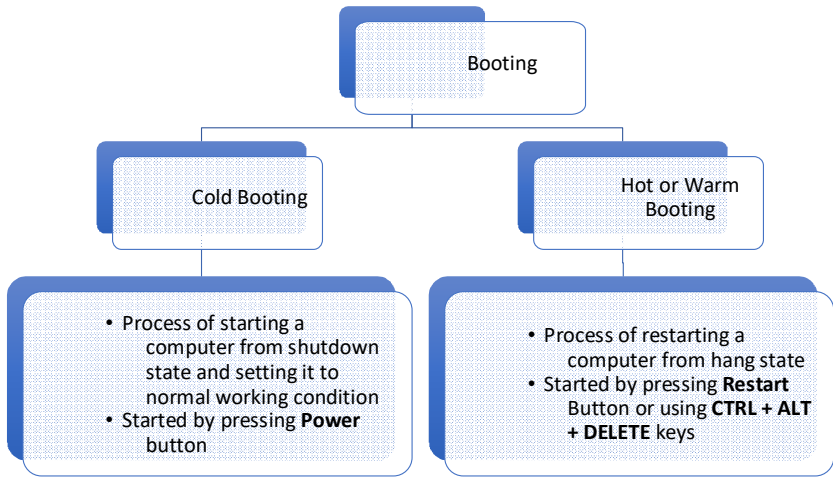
Booting

Cold Booting

Hot or Warm Booting

- Process of starting a computer from shutdown state and setting it to normal working condition
- Started by pressing **Power** button

- Process of restarting a computer from hang state
- Started by pressing **Restart** Button or using **CTRL + ALT + DELETE** keys